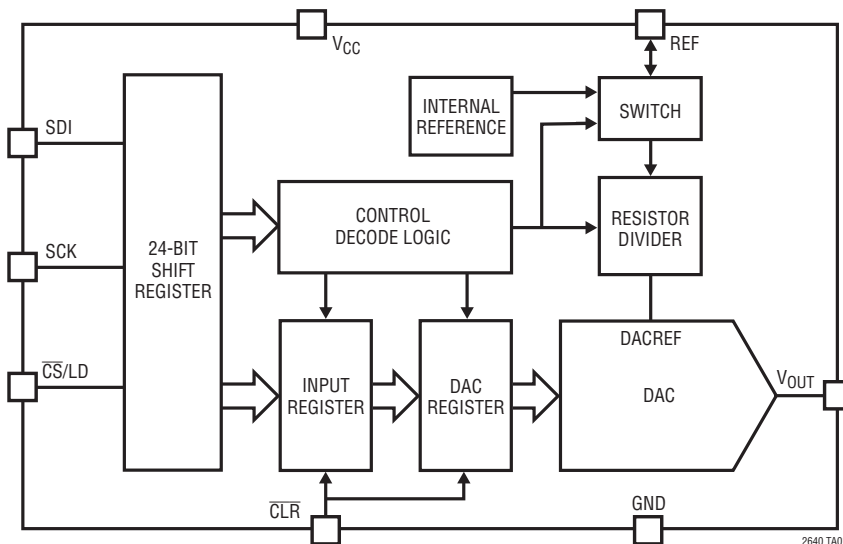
$V_{CC}$

REF

INTERNAL REFERENCE

SWITCH

SDI

SCK

$\overline{CS}$/LD

24-BIT SHIFT REGISTER

CONTROL DECODE LOGIC

RESISTOR DIVIDER

DACREF

INPUT REGISTER

DAC REGISTER

DAC

$V_{OUT}$

$\overline{CLR}$

GND

2640 TA0